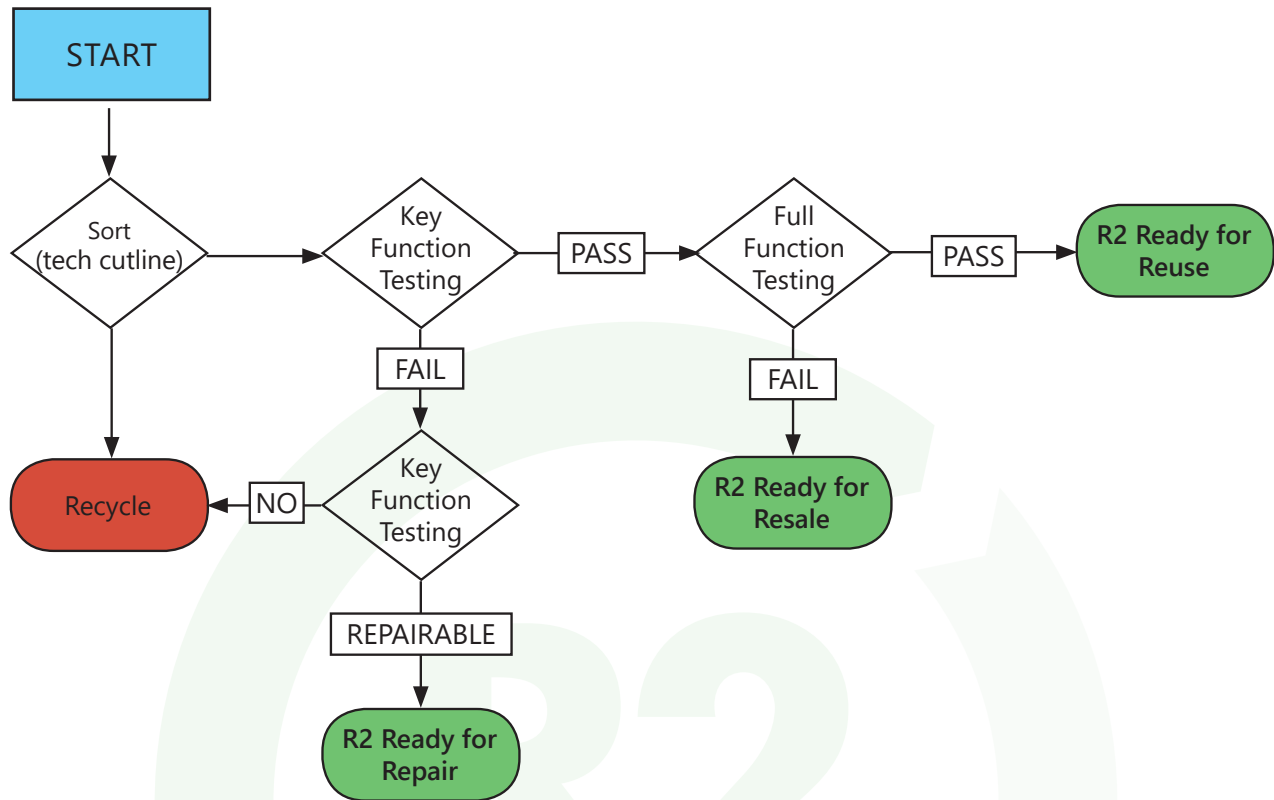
START

Sort (tech cutline)

Key Function Testing

PASS

Full Function Testing

PASS

R2 Ready for Reuse

FAIL

FAIL

Recycle

NO

Key Function Testing

R2 Ready for Resale

REPAIRABLE

R2 Ready for Repair